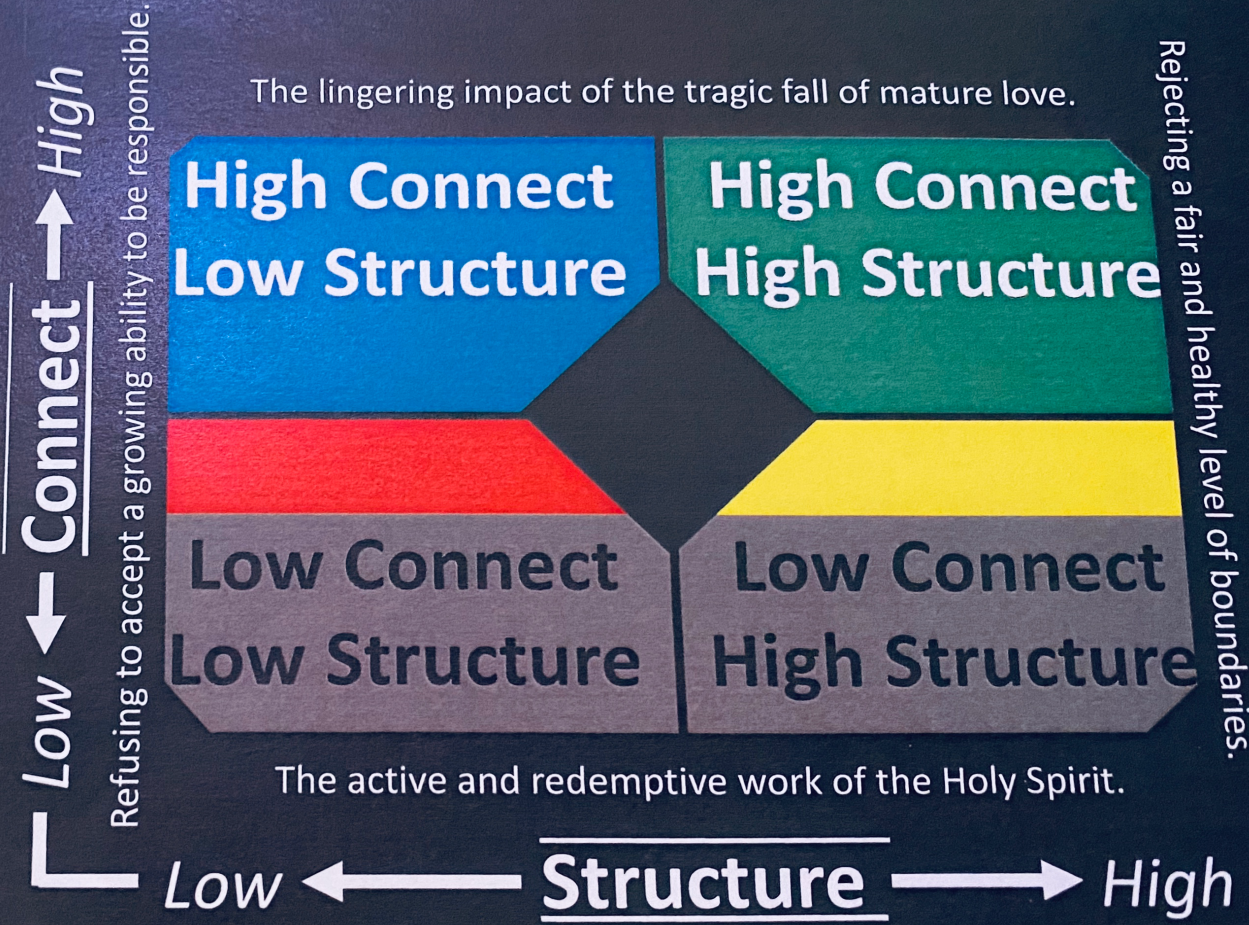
Low ← Connect → High

Refusing to accept a growing ability to be responsible.

The lingering impact of the tragic fall of mature love.

Rejecting a fair and healthy level of boundaries.

High Connect Low Structure

High Connect High Structure

Low Connect Low Structure

Low Connect High Structure

The active and redemptive work of the Holy Spirit.

Low ← Structure → High